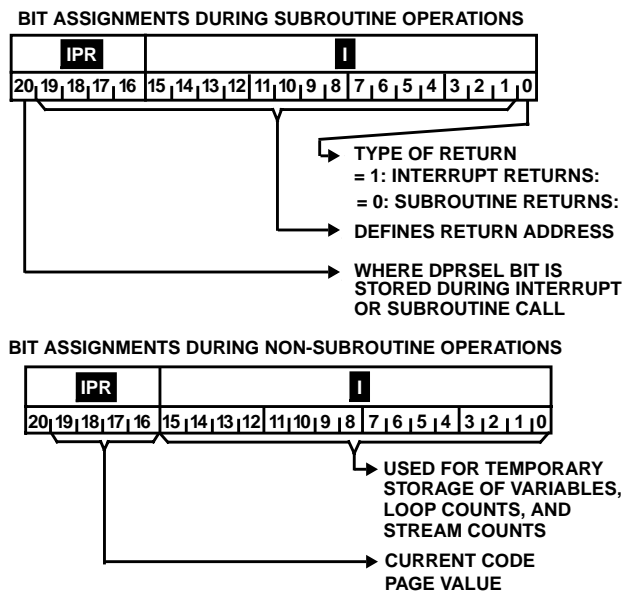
BIT ASSIGNMENTS DURING SUBROUTINE OPERATIONS

IPR

I

20 19 18 17 16 15 14 13 12 11 10 9 8 7 6 5 4 3 2 1 0

TYPE OF RETURN
= 1: INTERRUPT RETURNS:
= 0: SUBROUTINE RETURNS:

DEFINES RETURN ADDRESS

WHERE DPRSEL BIT IS STORED DURING INTERRUPT OR SUBROUTINE CALL

BIT ASSIGNMENTS DURING NON-SUBROUTINE OPERATIONS

IPR

I

20 19 18 17 16 15 14 13 12 11 10 9 8 7 6 5 4 3 2 1 0

USED FOR TEMPORARY STORAGE OF VARIABLES, LOOP COUNTS, AND STREAM COUNTS

CURRENT CODE PAGE VALUE